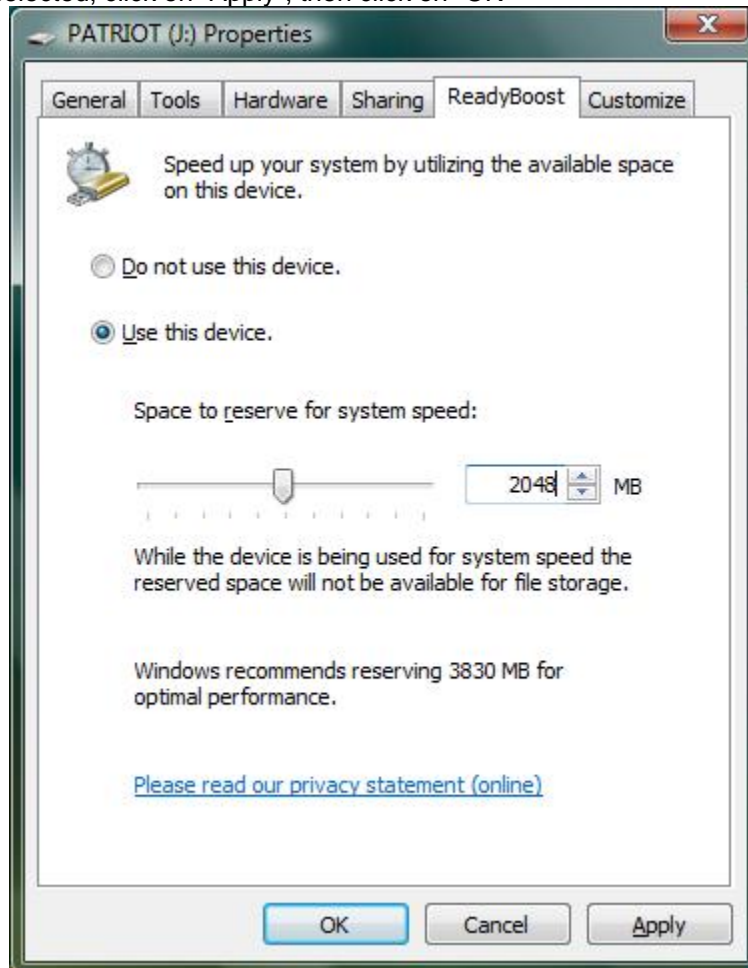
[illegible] click on "Apply", then click on "OK"

PATRIOT (J:) Properties

General | Tools | Hardware | Sharing | ReadyBoost | Customize

Speed up your system by utilizing the available space on this device.

Do not use this device.

Use this device.

Space to reserve for system speed:

2048 MB

While the device is being used for system speed the reserved space will not be available for file storage.

Windows recommends reserving 3830 MB for optimal performance.

Please read our privacy statement (online)

OK | Cancel | Apply